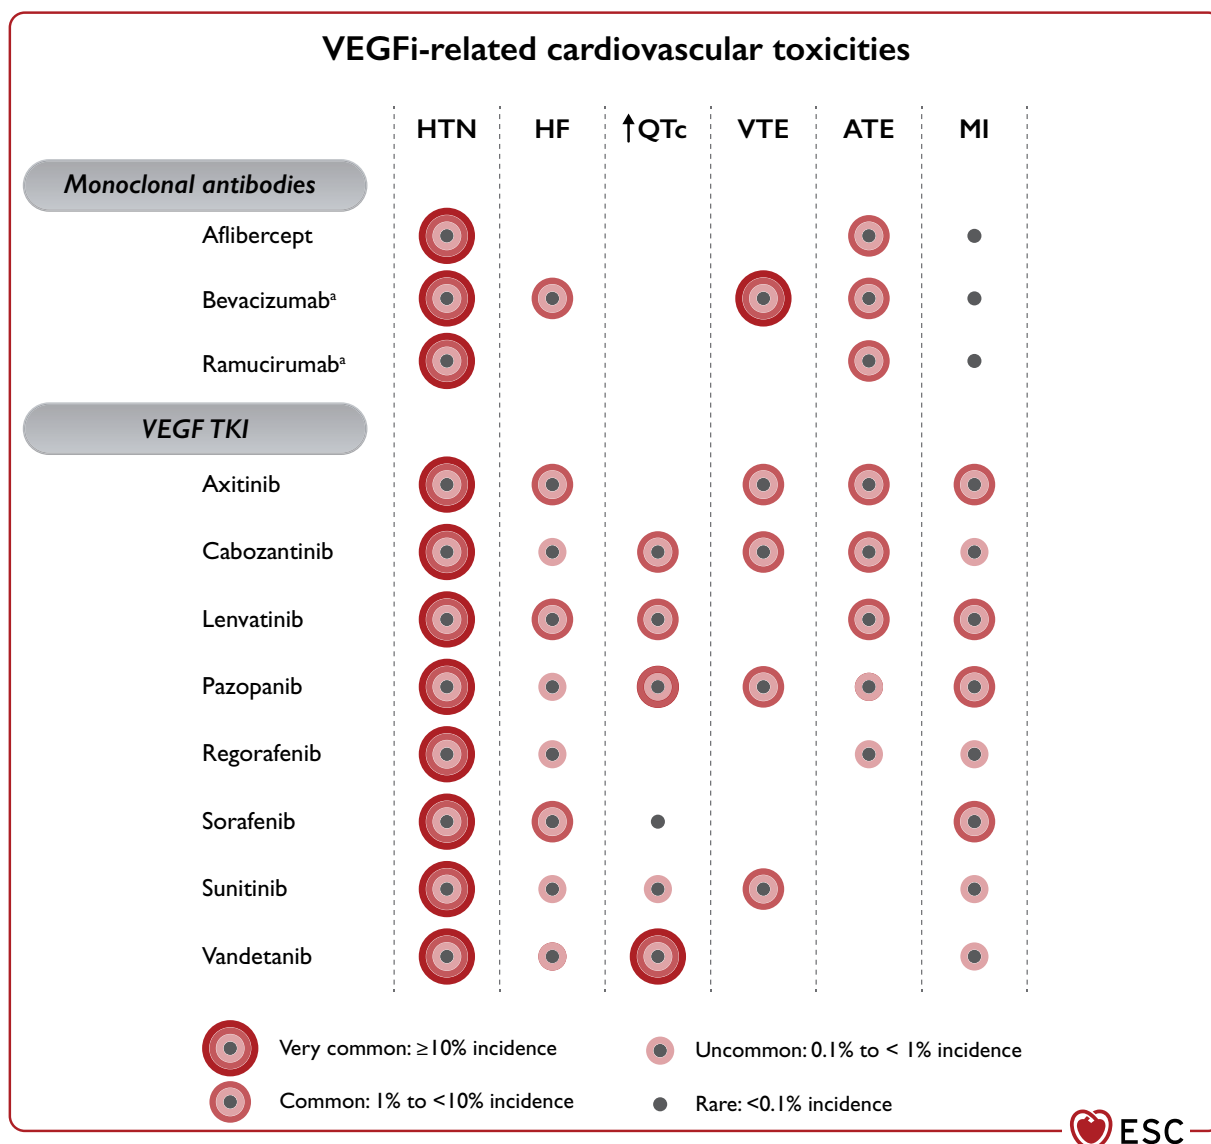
VEGFi-related cardiovascular toxicities

HTN HF ↑QTc VTE ATE MI

Monoclonal antibodies

Aflibercept

Bevacizumab$^a$

Ramucirumab$^a$

VEGF TKI

Axitinib

Cabozantinib

Lenvatinib

Pazopanib

Regorafenib

Sorafenib

Sunitinib

Vandetanib

Very common: ≥10% incidence

Common: 1% to <10% incidence

Uncommon: 0.1% to < 1% incidence

Rare: <0.1% incidence

ESC